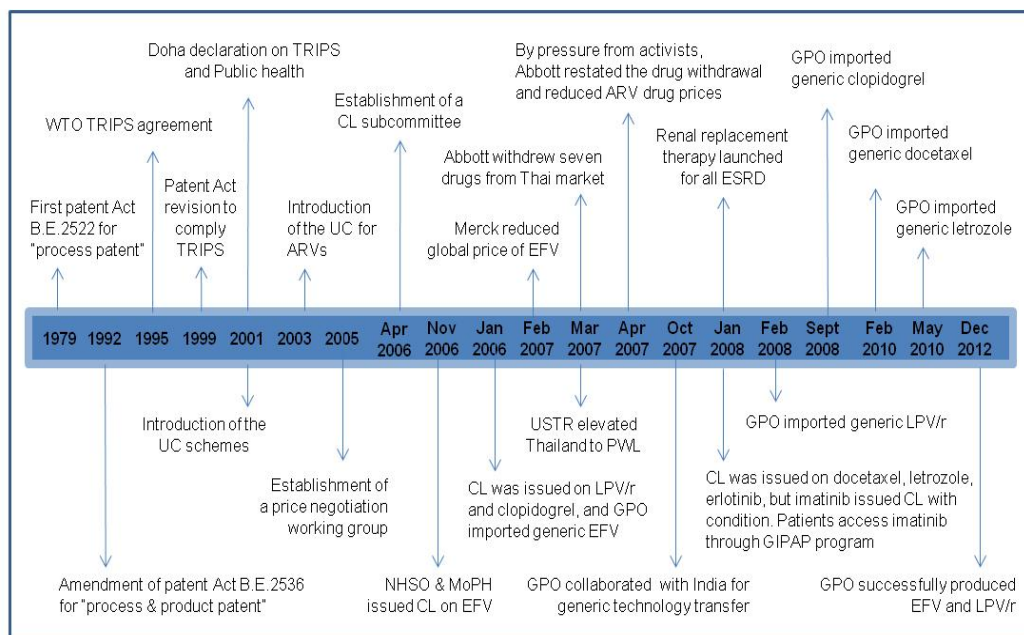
Doha declaration on TRIPS and Public health

By pressure from activists, Abbott restated the drug withdrawal and reduced ARV drug prices

GPO imported generic clopidogrel

WTO TRIPS agreement

Establishment of a CL subcommittee

Renal replacement therapy launched for all ESRD

GPO imported generic docetaxel

Abbott withdrew seven drugs from Thai market

First patent Act B.E.2522 for "process patent"

Patent Act revision to comply TRIPS

Introduction of the UC for ARVs

Merck reduced global price of EFV

GPO imported generic letrozole

1979 1992 1995 1999 2001 2003 2005 Apr 2006 Nov 2006 Jan 2006 Feb 2007 Mar 2007 Apr 2007 Oct 2007 Jan 2008 Feb 2008 Sept 2008 Feb 2010 May 2010 Dec 2012

Introduction of the UC schemes

USTR elevated Thailand to PWL

GPO imported generic LPV/r

Establishment of a price negotiation working group

CL was issued on LPV/r and clopidogrel, and GPO imported generic EFV

CL was issued on docetaxel, letrozole, erlotinib, but imatinib issued CL with condition. Patients access imatinib through GIPAP program

Amendment of patent Act B.E.2536 for "process & product patent"

NHSO & MoPH issued CL on EFV

GPO collaborated with India for generic technology transfer

GPO successfully produced EFV and LPV/r